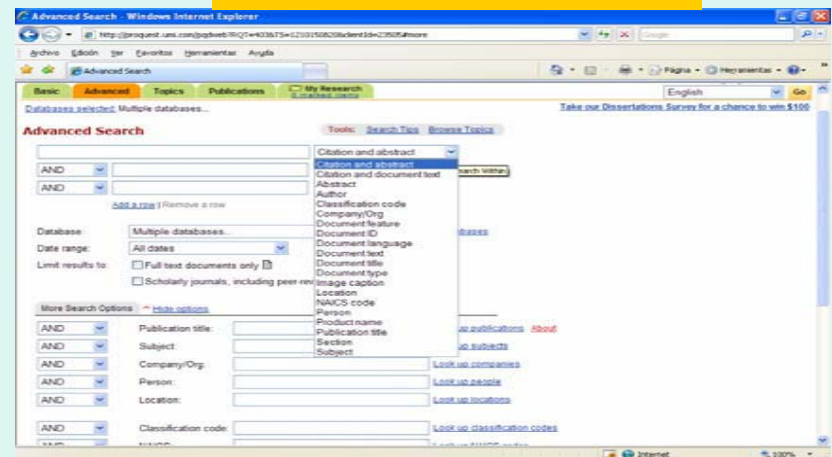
Advanced Search - Windows Internet Explorer

http://proquest.umi.com/pqdweb?RQT=403&TS=1210150820&clientId=23505#more

Archivo Edición Ver Favoritos Herramientas Ayuda

Advanced Search

Página Herramientas

Basic Advanced Topics Publications My Research 0 marked items

English Go

Databases selected: Multiple databases...

Take our Dissertations Survey for a chance to win $100

Advanced Search

Tools: Search Tips Browse Topics

Citation and abstract

AND

AND

Search Within

Add a row | Remove a row

Citation and abstract
Citation and document text
Abstract
Author
Classification code
Company/Org
Document feature
Document ID
Document language
Document text
Document title
Document type
Image caption
Location
NAICS code
Person
Product name
Publication title
Section
Subject

Database: Multiple databases...

databases

Date range: All dates

Limit results to: Full text documents only

Scholarly journals, including peer-rev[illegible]

More Search Options ^ Hide options

AND Publication title: Look up publications About

AND Subject: Look up subjects

AND Company/Org: Look up companies

AND Person: Look up people

AND Location: Look up locations

AND Classification code: Look up classification codes

AND NAICS: Look up NAICS codes

Internet 100%